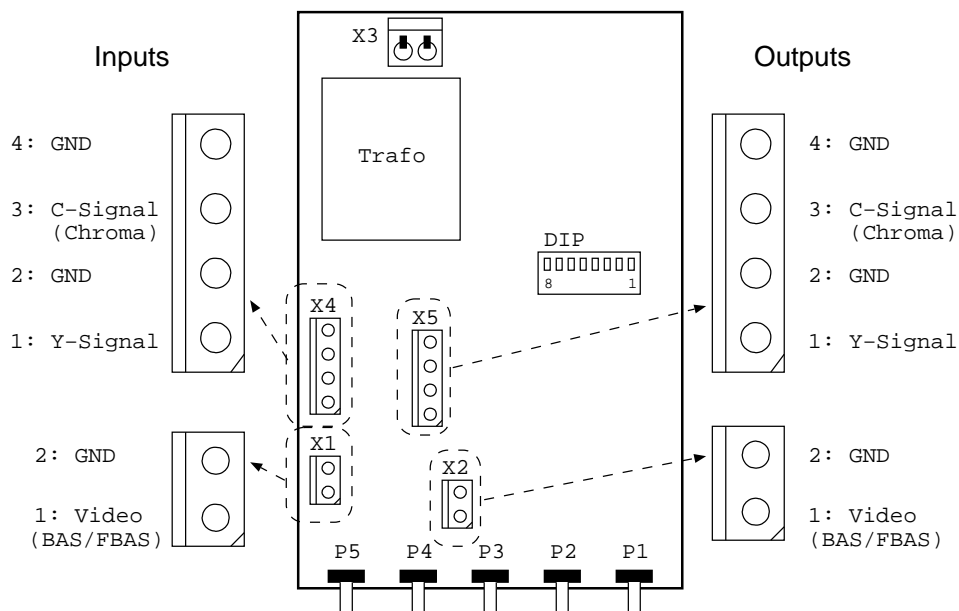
Inputs

4: GND

3: C-Signal (Chroma)

2: GND

1: Y-Signal

2: GND

1: Video (BAS/FBAS)

X3

Trafo

DIP

8 1

X4

X5

X1

X2

P5 P4 P3 P2 P1

Outputs

4: GND

3: C-Signal (Chroma)

2: GND

1: Y-Signal

2: GND

1: Video (BAS/FBAS)